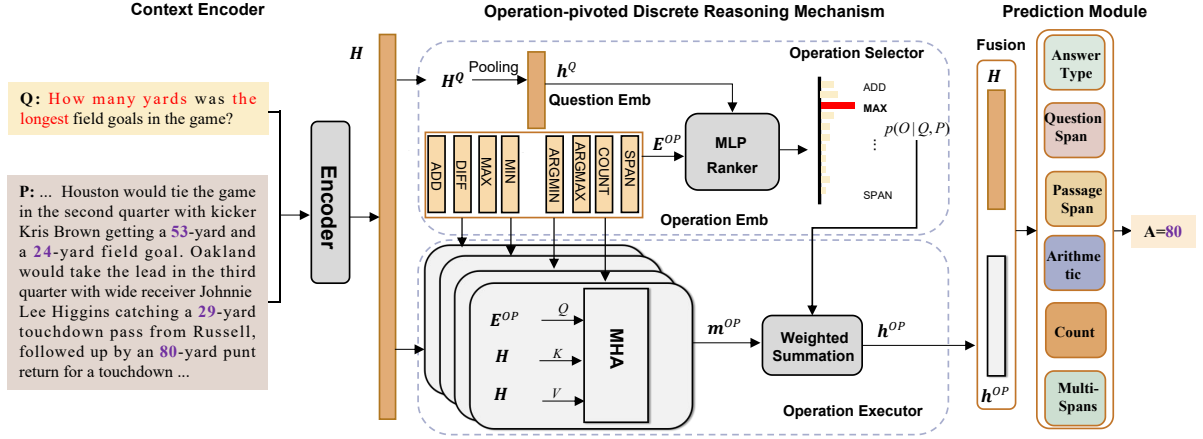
Context Encoder

Operation-pivoted Discrete Reasoning Mechanism

Prediction Module

Q: How many yards was the longest field goals in the game?

P: ... Houston would tie the game in the second quarter with kicker Kris Brown getting a 53-yard and a 24-yard field goal. Oakland would take the lead in the third quarter with wide receiver Johnnie Lee Higgins catching a 29-yard touchdown pass from Russell, followed up by an 80-yard punt return for a touchdown ...

Encoder

$H$

$H^Q$ Pooling $h^Q$

Question Emb

Operation Selector

ADD DIFF MAX MIN ARGMIN ARGMAX COUNT SPAN

$E^{OP}$

MLP Ranker

ADD
MAX
$p(O|Q,P)$
⋮
SPAN

Operation Emb

$E^{OP}$ $Q$
$H$ $K$
$H$ $V$

MHA

$m^{OP}$

Weighted Summation

$h^{OP}$

Operation Executor

Fusion

$H$

$h^{OP}$

Answer Type

Question Span

Passage Span

Arithmetic

Count

Multi-Spans

A=80